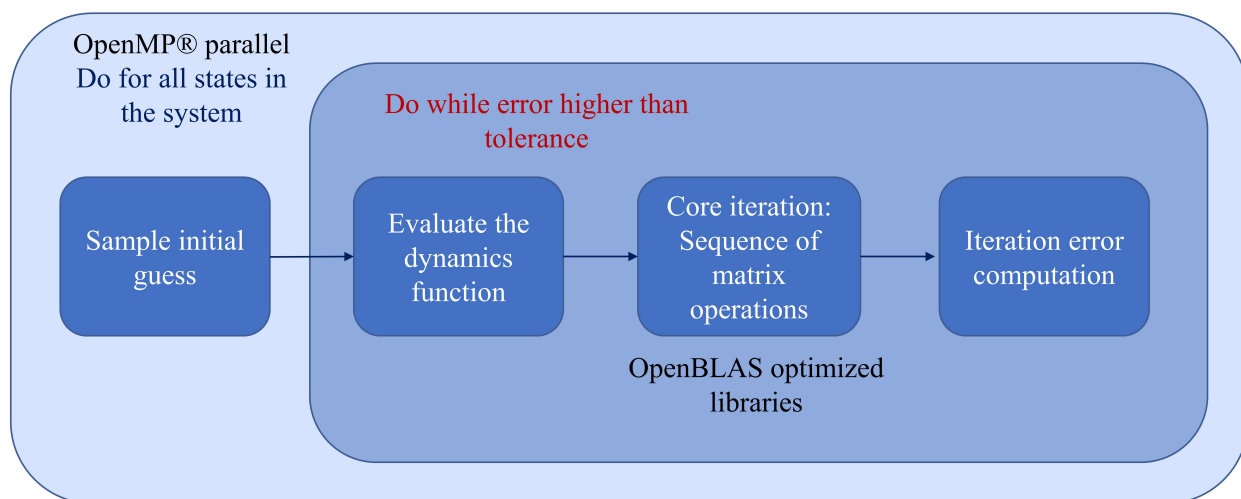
OpenMP® parallel
Do for all states in the system

Do while error higher than tolerance

Sample initial guess

Evaluate the dynamics function

Core iteration: Sequence of matrix operations

Iteration error computation

OpenBLAS optimized libraries